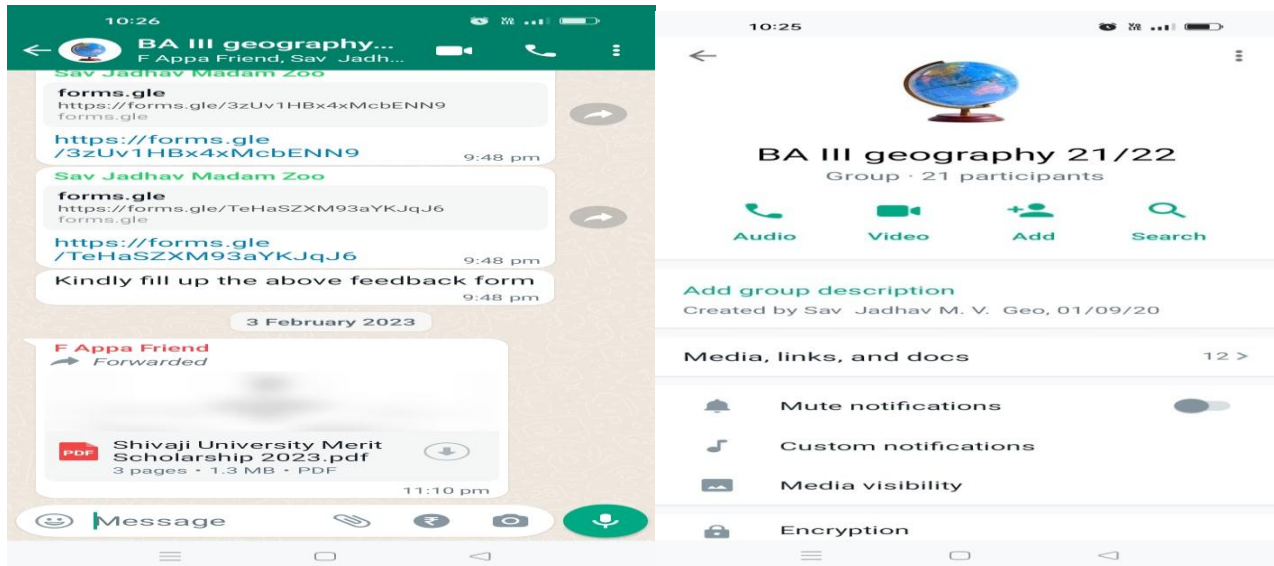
10:26

BA III geography...
F Appa Friend, Sav Jadh...

Sav Jadhav Madam Zoo

forms.gle
https://forms.gle/3zUv1HBx4xMcbENN9
forms.gle

https://forms.gle/3zUv1HBx4xMcbENN9
9:48 pm

Sav Jadhav Madam Zoo

forms.gle
https://forms.gle/TeHaSZXM93aYKJqJ6
forms.gle

https://forms.gle/TeHaSZXM93aYKJqJ6
9:48 pm

Kindly fill up the above feedback form
9:48 pm

3 February 2023

F Appa Friend
Forwarded

PDF
Shivaji University Merit Scholarship 2023.pdf
3 pages • 1.3 MB • PDF
11:10 pm

Message

10:25

BA III geography 21/22
Group · 21 participants

Audio
Video
Add
Search

Add group description
Created by Sav Jadhav M. V. Geo, 01/09/20

Media, links, and docs
12 >

Mute notifications

Custom notifications

Media visibility

Encryption